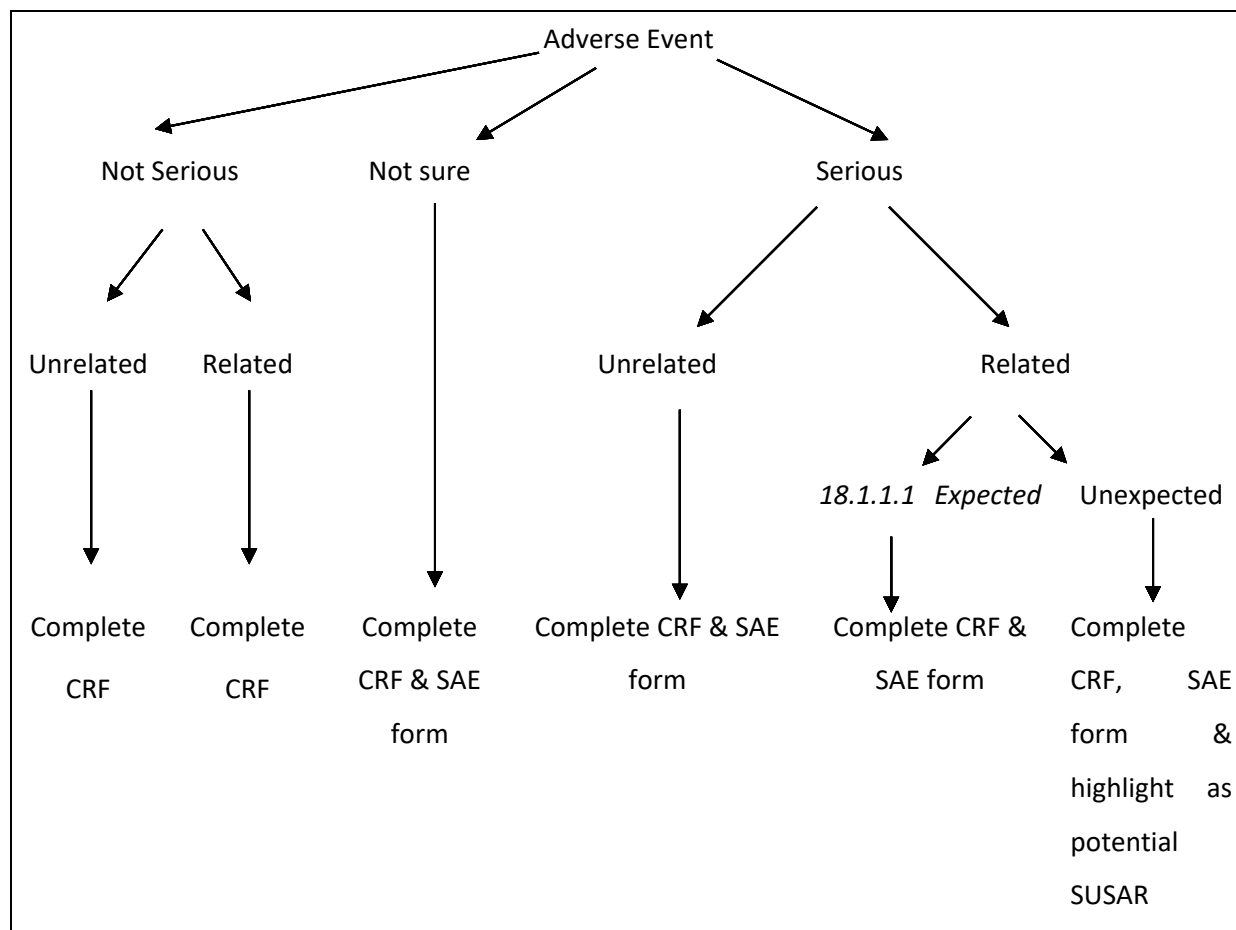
Adverse Event

Not Serious

Not sure

Serious

Unrelated

Related

Unrelated

Related

18.1.1.1 Expected

Unexpected

Complete CRF

Complete CRF

Complete CRF & SAE form

Complete CRF & SAE form

Complete CRF & SAE form

Complete CRF, SAE form & highlight as potential SUSAR